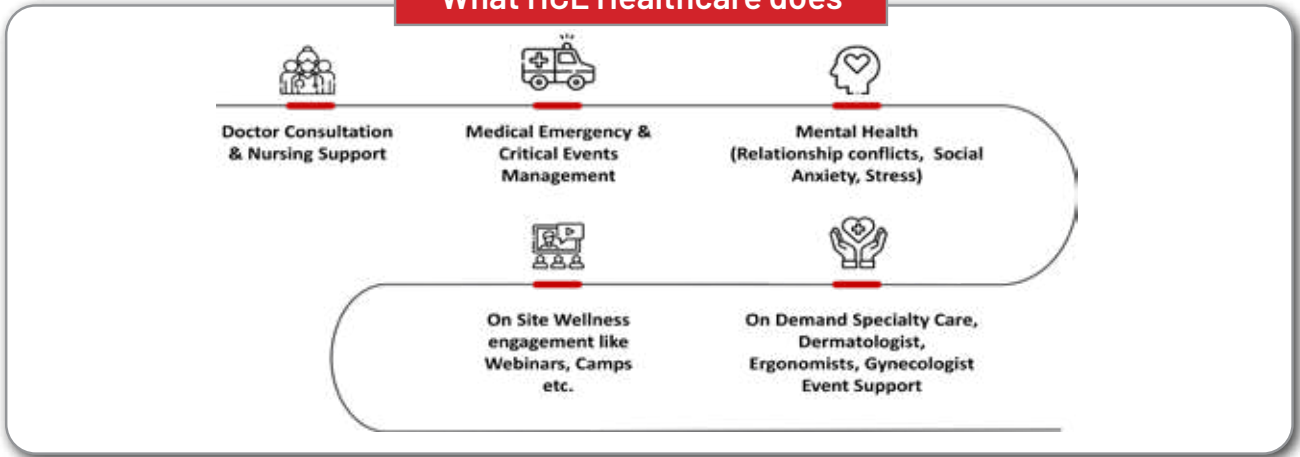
What HCL Healthcare does

Doctor Consultation & Nursing Support

Medical Emergency & Critical Events Management

Mental Health (Relationship conflicts, Social Anxiety, Stress)

On Site Wellness engagement like Webinars, Camps etc.

On Demand Specialty Care, Dermatologist, Ergonomists, Gynecologist Event Support